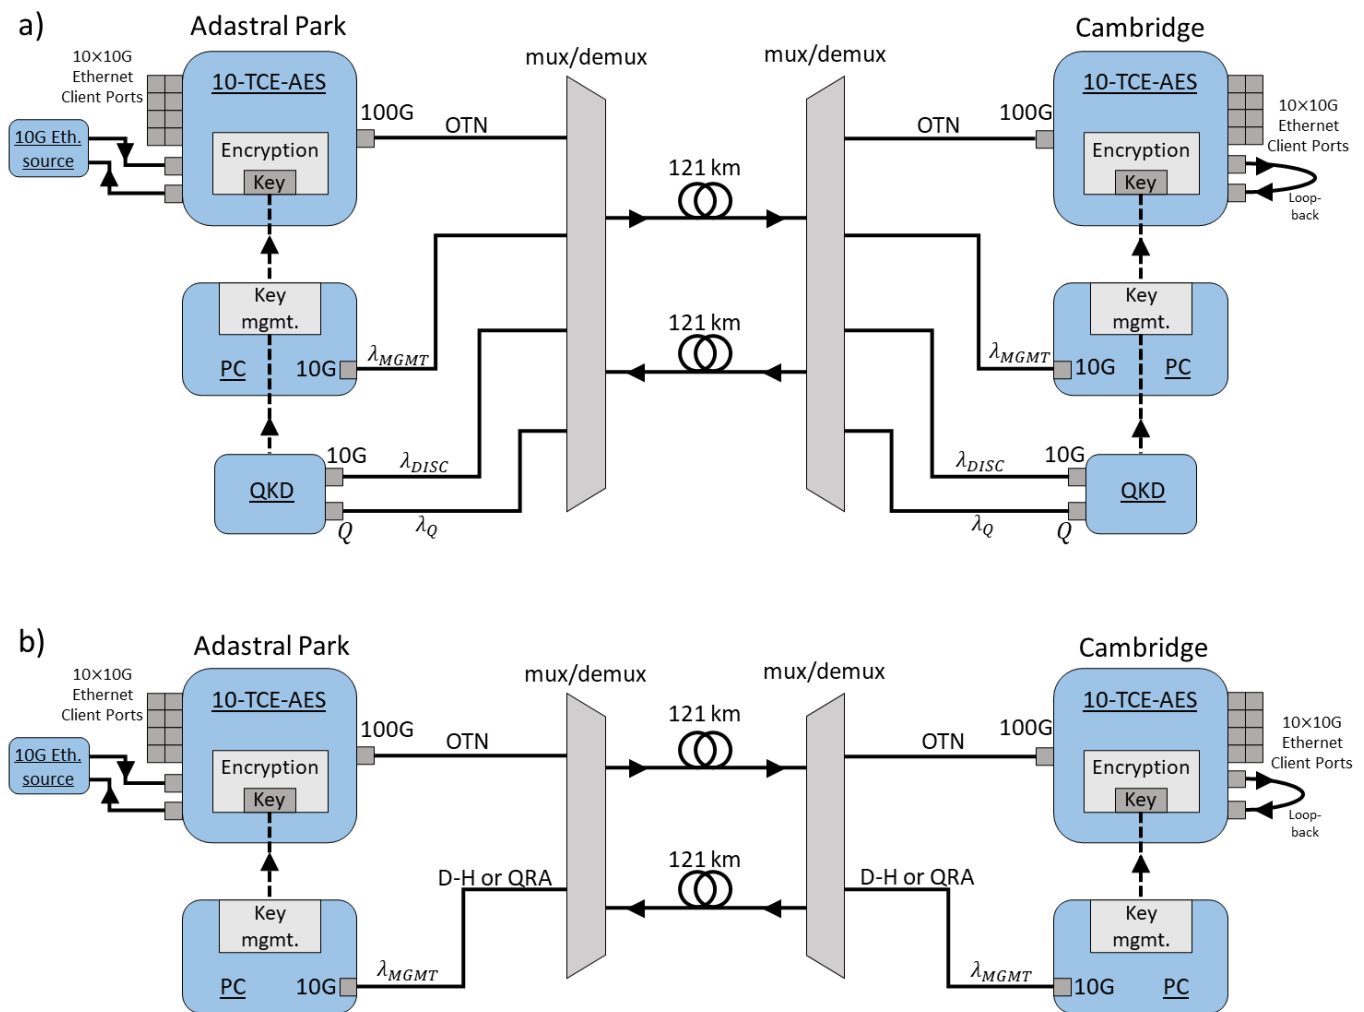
a)

Adastral Park

10×10G Ethernet Client Ports

10G Eth. source

10-TCE-AES

Encryption

Key

100G

OTN

Key mgmt.

PC

10G

$\lambda_{MGMT}$

QKD

10G

$\lambda_{DISC}$

Q

$\lambda_Q$

mux/demux

121 km

121 km

mux/demux

Cambridge

10-TCE-AES

10×10G Ethernet Client Ports

100G

OTN

Encryption

Key

Loop-back

Key mgmt.

$\lambda_{MGMT}$

10G

PC

$\lambda_{DISC}$

10G

QKD

$\lambda_Q$

Q

b)

Adastral Park

10×10G Ethernet Client Ports

10G Eth. source

10-TCE-AES

Encryption

Key

100G

OTN

Key mgmt.

PC

10G

$\lambda_{MGMT}$

D-H or QRA

mux/demux

121 km

121 km

mux/demux

Cambridge

10-TCE-AES

10×10G Ethernet Client Ports

100G

OTN

Encryption

Key

Loop-back

D-H or QRA

Key mgmt.

$\lambda_{MGMT}$

10G

PC